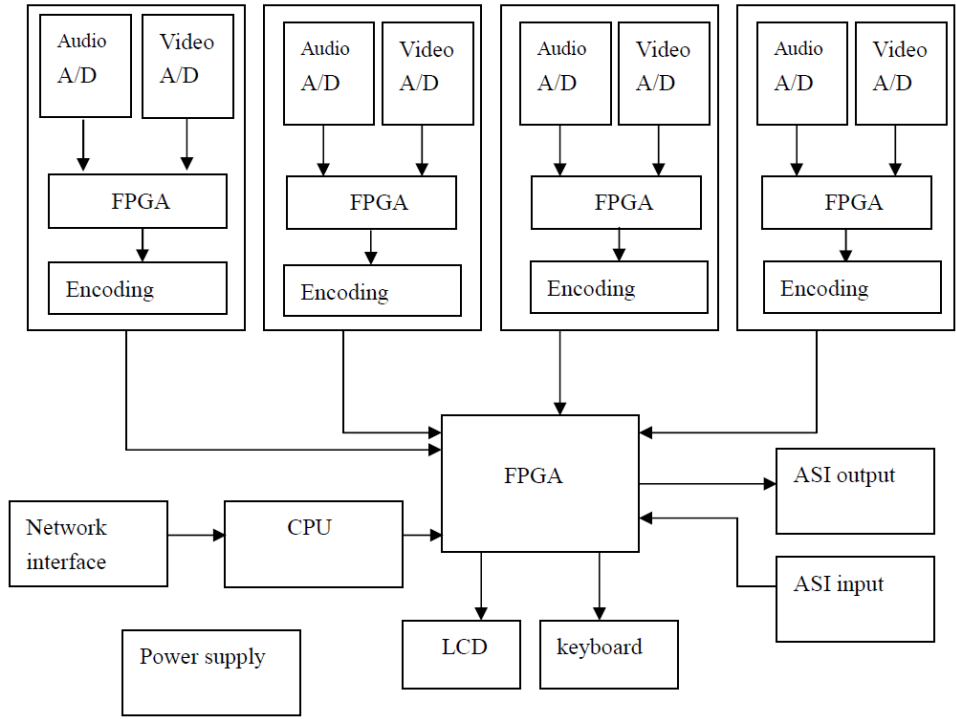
Audio A/D

Video A/D

FPGA

Encoding

Audio A/D

Video A/D

FPGA

Encoding

Audio A/D

Video A/D

FPGA

Encoding

Audio A/D

Video A/D

FPGA

Encoding

FPGA

ASI output

Network interface

CPU

ASI input

Power supply

LCD

keyboard